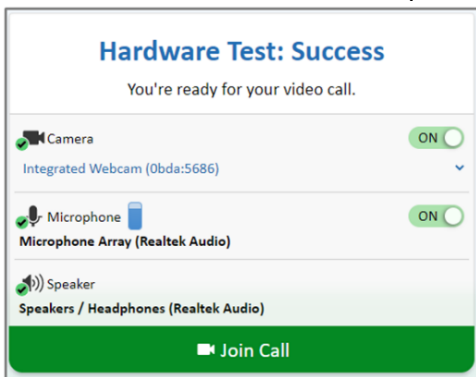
Hardware Test: Success

You're ready for your video call.

Camera

ON

Integrated Webcam (0bda:5686)

Microphone

ON

Microphone Array (Realtek Audio)

Speaker

Speakers / Headphones (Realtek Audio)

Join Call